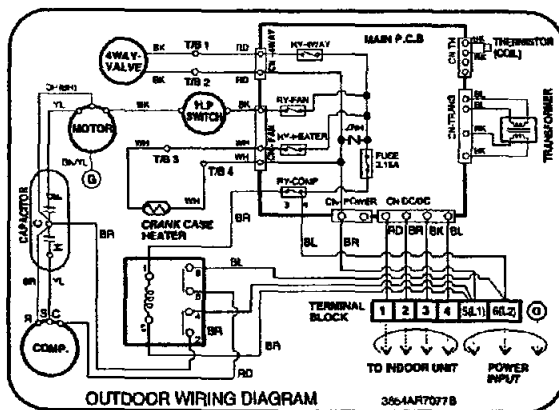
4WAY VALVE
BK
T/B 1
RD
CN-4WAY
RY-4WAY
MAIN P.C.B
CN-TH
RE
RE
THERMISTOR (COIL)
BK
T/B 2
RD
CH-HIGH
YL
BK
H.P SWITCH
BK
RY-FAN
MOTOR
CN-FAN
CN-TRANS
BL
BL
RE
RE
BK
BK
TRANSFORMER
WH
RY-HEATER
GN/YL
G
WH
T/B 3
WH
FUSE 3.15A
T/B 4
CAPACITOR
FAN
C
H
WH
RY-COMP
3
CRANK CASE HEATER
BR
CN-POWER
CN DC/DC
BL
BR
RD
BR
BK
BL
BR
YL
BL
BR
R
S
C
TERMINAL BLOCK
1
2
3
4
5(L1)
6(L2)
G
COMP.
BR
RD
TO INDOOR UNIT
POWER INPUT
OUTDOOR WIRING DIAGRAM
3854AR7077B